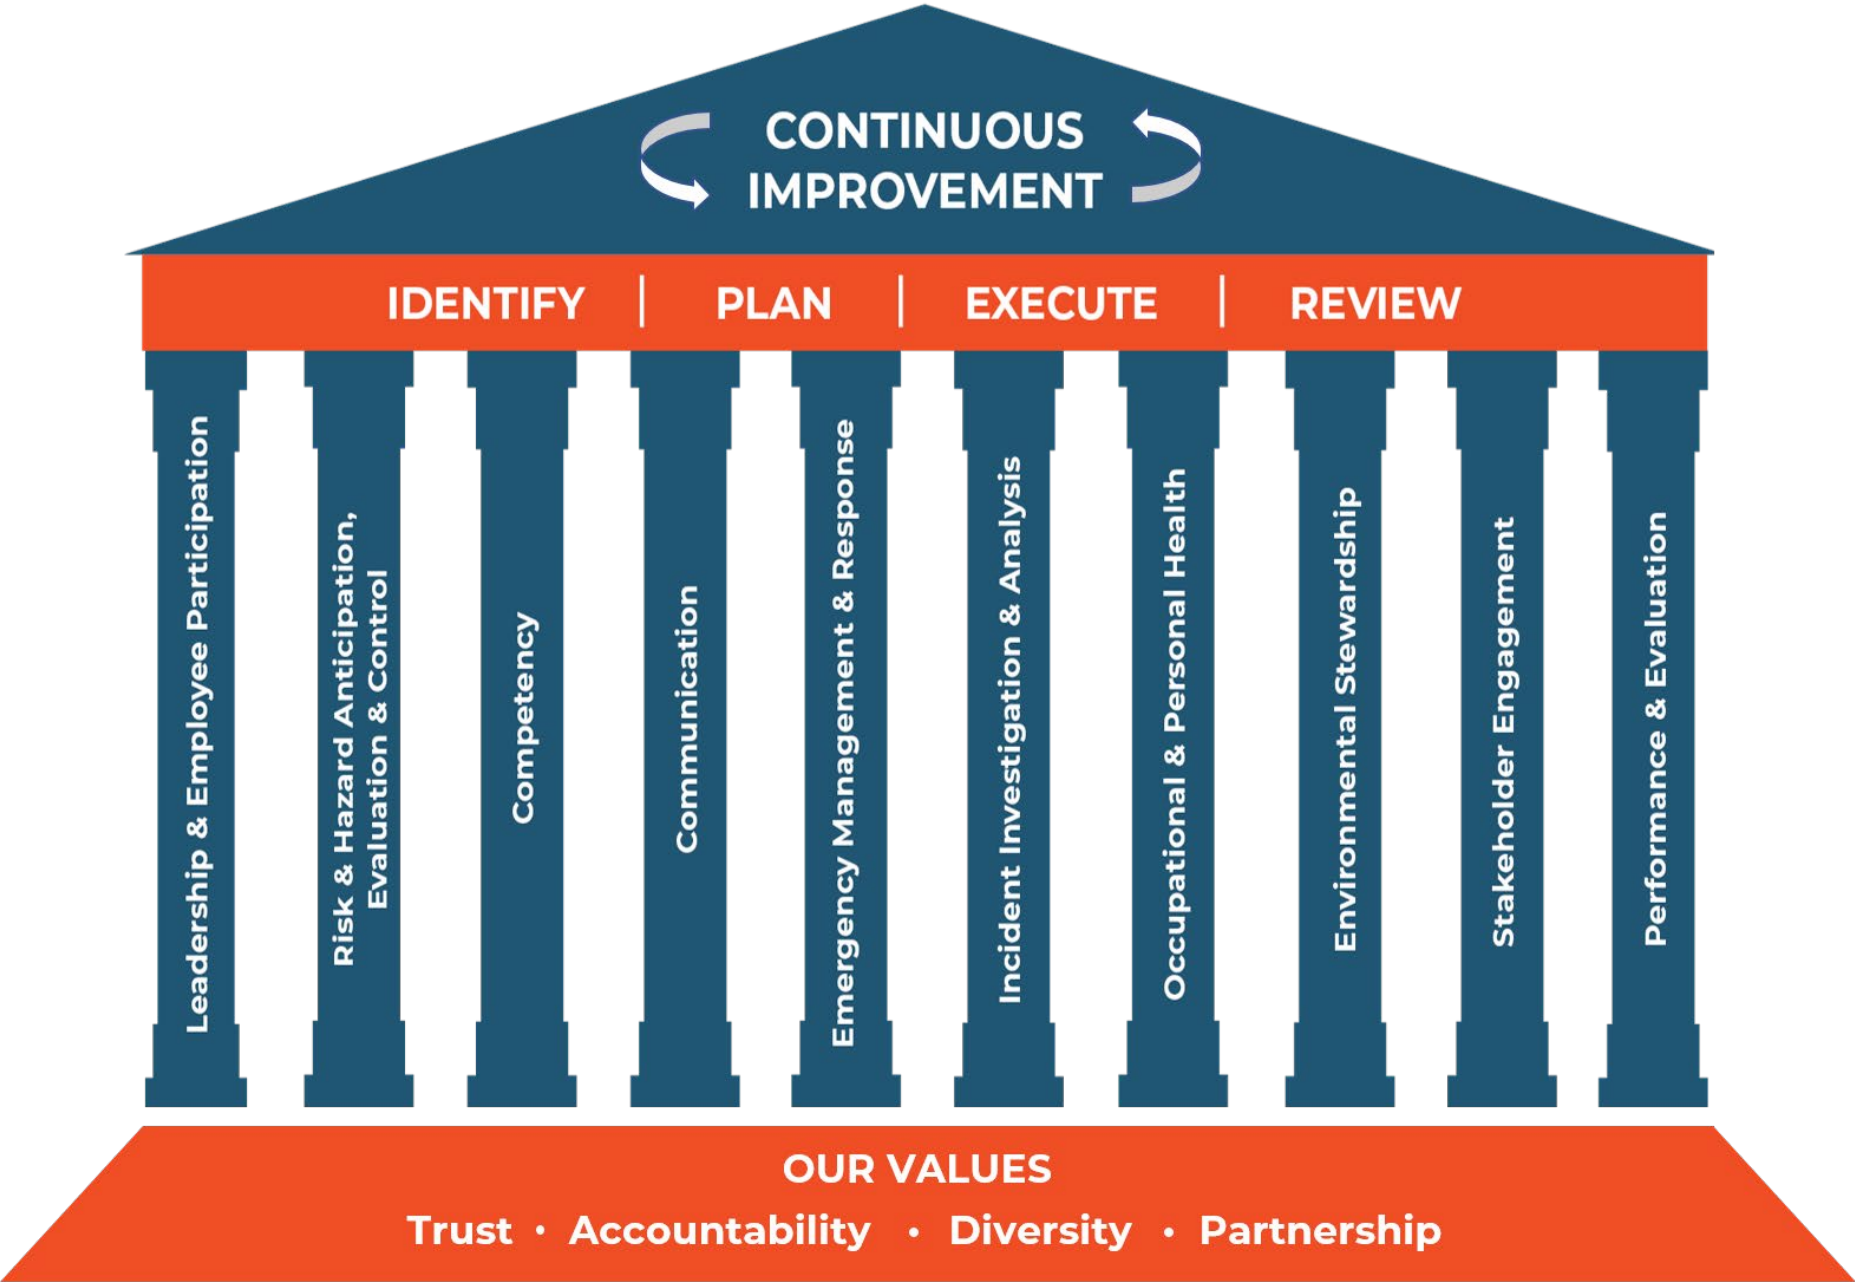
CONTINUOUS IMPROVEMENT

IDENTIFY | PLAN | EXECUTE | REVIEW

Leadership & Employee Participation

Risk & Hazard Anticipation, Evaluation & Control

Competency

Communication

Emergency Management & Response

Incident Investigation & Analysis

Occupational & Personal Health

Environmental Stewardship

Stakeholder Engagement

Performance & Evaluation

OUR VALUES

Trust • Accountability • Diversity • Partnership